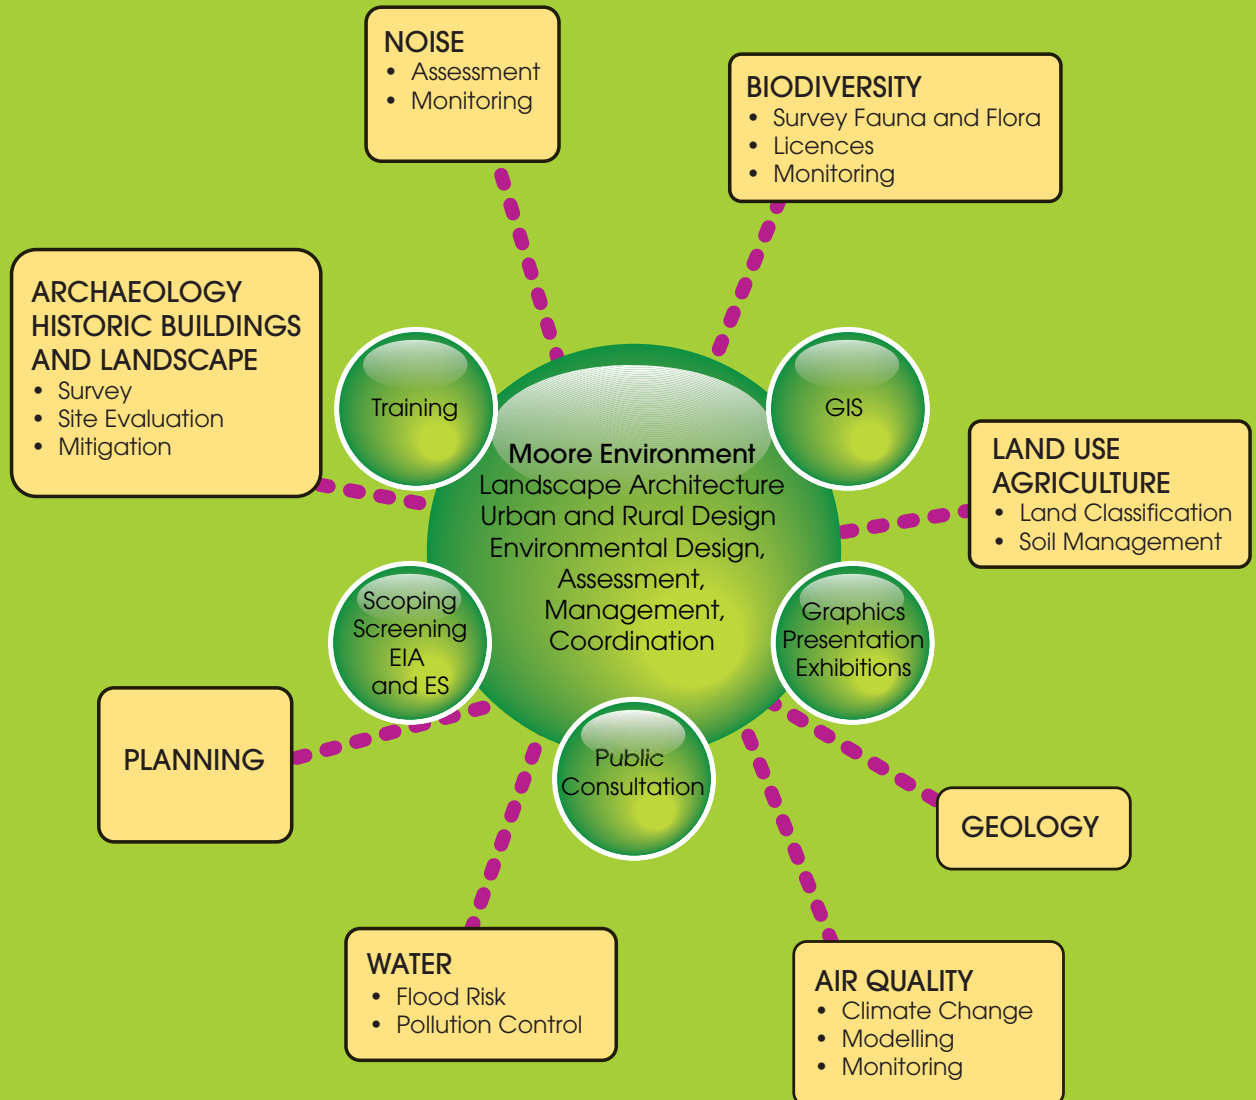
NOISE
• Assessment
• Monitoring

BIODIVERSITY
• Survey Fauna and Flora
• Licences
• Monitoring

ARCHAEOLOGY HISTORIC BUILDINGS AND LANDSCAPE
• Survey
• Site Evaluation
• Mitigation

Training

GIS

Moore Environment
Landscape Architecture
Urban and Rural Design
Environmental Design,
Assessment,
Management,
Coordination

LAND USE AGRICULTURE
• Land Classification
• Soil Management

Scoping
Screening
EIA
and ES

Graphics
Presentation
Exhibitions

PLANNING

Public
Consultation

GEOLOGY

WATER
• Flood Risk
• Pollution Control

AIR QUALITY
• Climate Change
• Modelling
• Monitoring